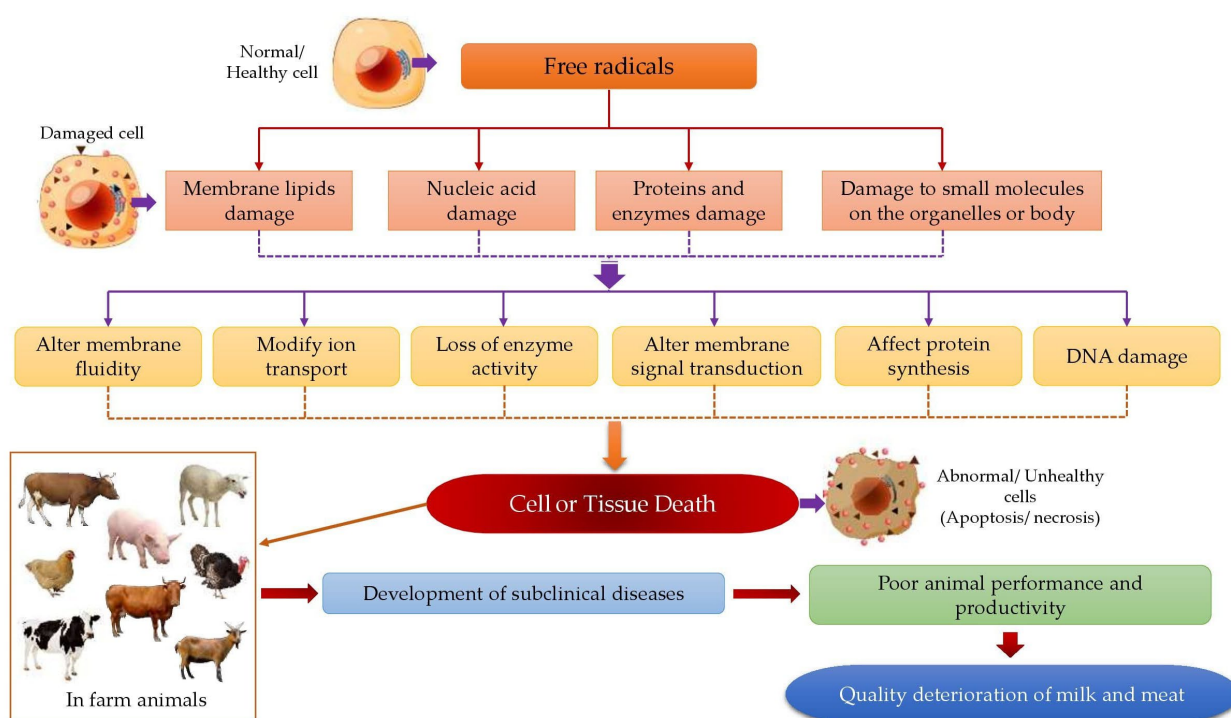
Normal/ Healthy cell

Free radicals

Damaged cell

Membrane lipids damage

Nucleic acid damage

Proteins and enzymes damage

Damage to small molecules on the organelles or body

Alter membrane fluidity

Modify ion transport

Loss of enzyme activity

Alter membrane signal transduction

Affect protein synthesis

DNA damage

Cell or Tissue Death

Abnormal/ Unhealthy cells (Apoptosis/ necrosis)

In farm animals

Development of subclinical diseases

Poor animal performance and productivity

Quality deterioration of milk and meat